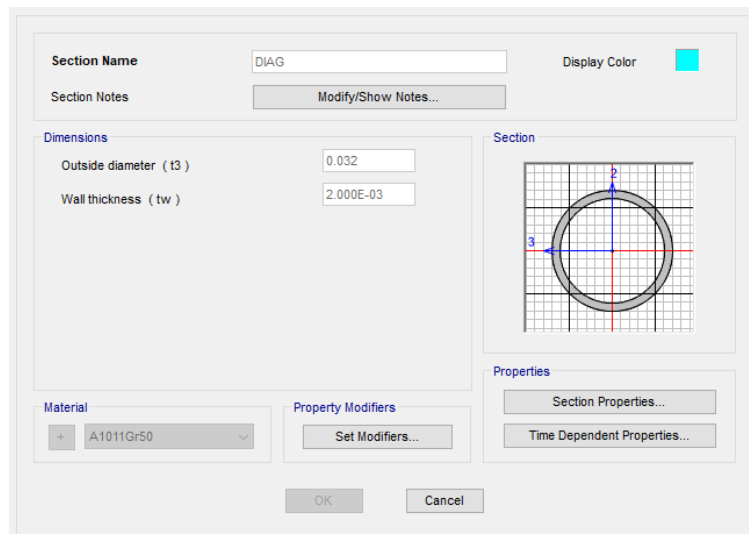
Section Name
DIAG
Display Color
Section Notes
Modify/Show Notes...

Dimensions
Outside diameter (t3)
0.032
Wall thickness (tw)
2.000E-03

Section
2
3

Properties
Section Properties...
Time Dependent Properties...

Material
+
A1011Gr50

Property Modifiers
Set Modifiers...

OK
Cancel